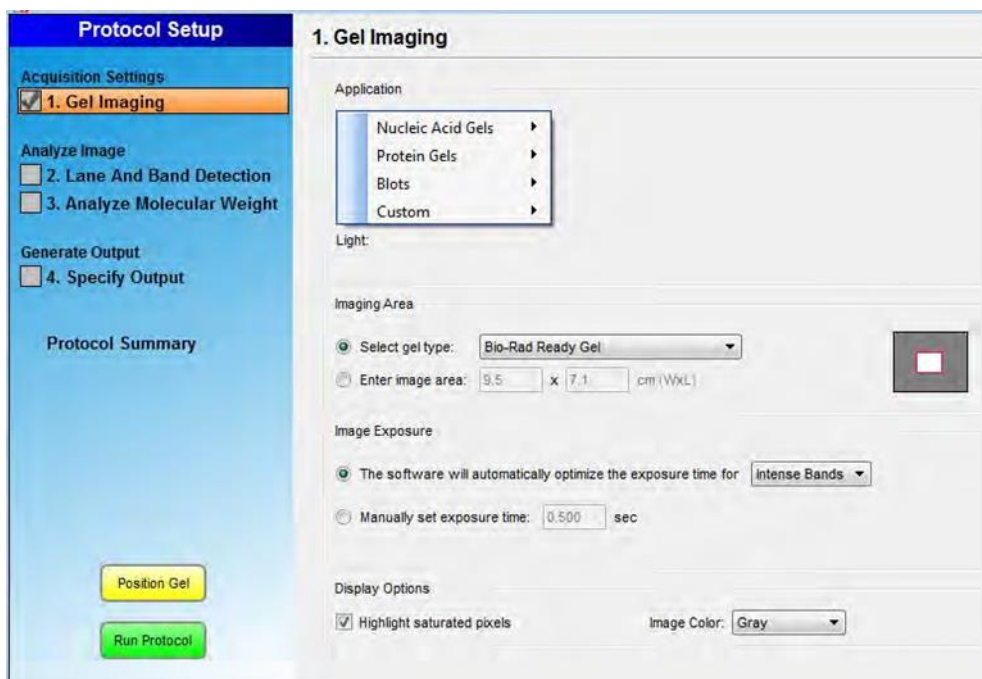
Protocol Setup

Acquisition Settings
1. Gel Imaging

Analyze Image
2. Lane And Band Detection
3. Analyze Molecular Weight

Generate Output
4. Specify Output

Protocol Summary

Position Gel

Run Protocol

1. Gel Imaging

Application

Nucleic Acid Gels
Protein Gels
Blots
Custom

Light:

Imaging Area

Select gel type: Bio-Rad Ready Gel

Enter image area: 9.5 x 7.1 cm (WxL)

Image Exposure

The software will automatically optimize the exposure time for Intense Bands

Manually set exposure time: 0.500 sec

Display Options

Highlight saturated pixels

Image Color: Gray